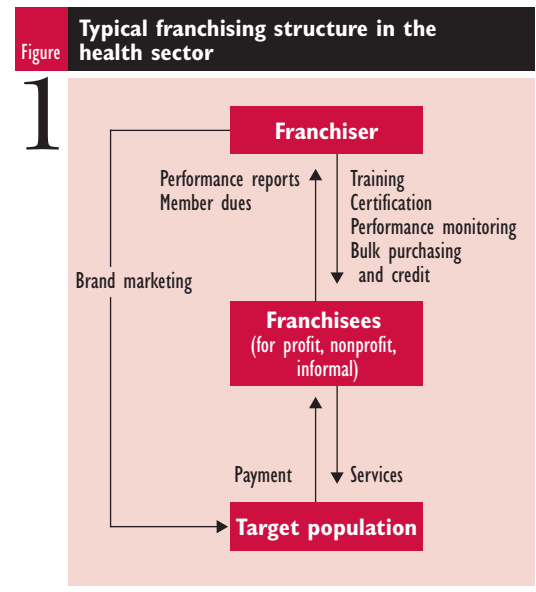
Figure 1

Typical franchising structure in the health sector

Franchiser

Performance reports
Member dues

Training
Certification
Performance monitoring
Bulk purchasing and credit

Brand marketing

Franchisees
(for profit, nonprofit, informal)

Payment

Services

Target population